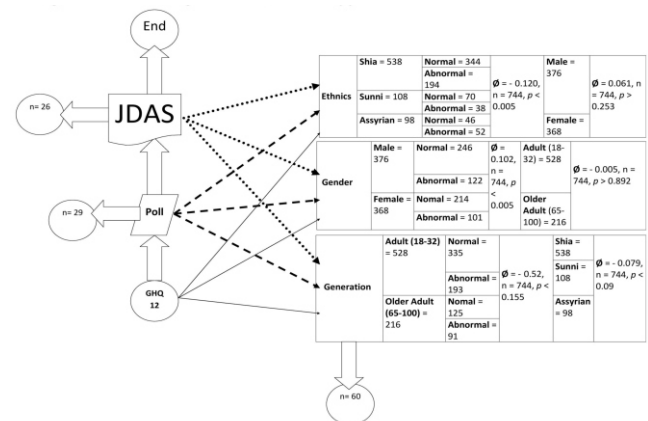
End

n= 26

JDAS

n= 29

Poll

GHQ 12

| Ethnics | Shia = 538 | Normal = 344 | Ø = - 0.120, n = 744, p < 0.005 | Male = 376 | Ø = 0.061, n = 744, p > 0.253 |
|---|---|---|---|---|---|
| | | Abnormal = 194 | | | |
| | Sunni = 108 | Normal = 70 | | | |
| | | Abnormal = 38 | | | |
| | Assyrian = 98 | Normal = 46 | | Female = 368 | |
| | | Abnormal = 52 | | | |

| Gender | Male = 376 | Normal = 246 | Ø = 0.102, n = 744, p < 0.005 | Adult (18-32) = 528 | Ø = - 0.005, n = 744, p > 0.892 |
|---|---|---|---|---|---|
| | | Abnormal = 122 | | | |
| | Female = 368 | Normal = 214 | | Older Adult (65-100) = 216 | |
| | | Abnormal = 101 | | | |

| Generation | Adult (18-32) = 528 | Normal = 335 | Ø = - 0.52, n = 744, p < 0.155 | Shia = 538 | Ø = - 0.079, n = 744, p < 0.09 |
|---|---|---|---|---|---|
| | | Abnormal = 193 | | Sunni = 108 | |
| | Older Adult (65-100) = 216 | Normal = 125 | | Assyrian = 98 | |
| | | Abnormal = 91 | | | |

n= 60